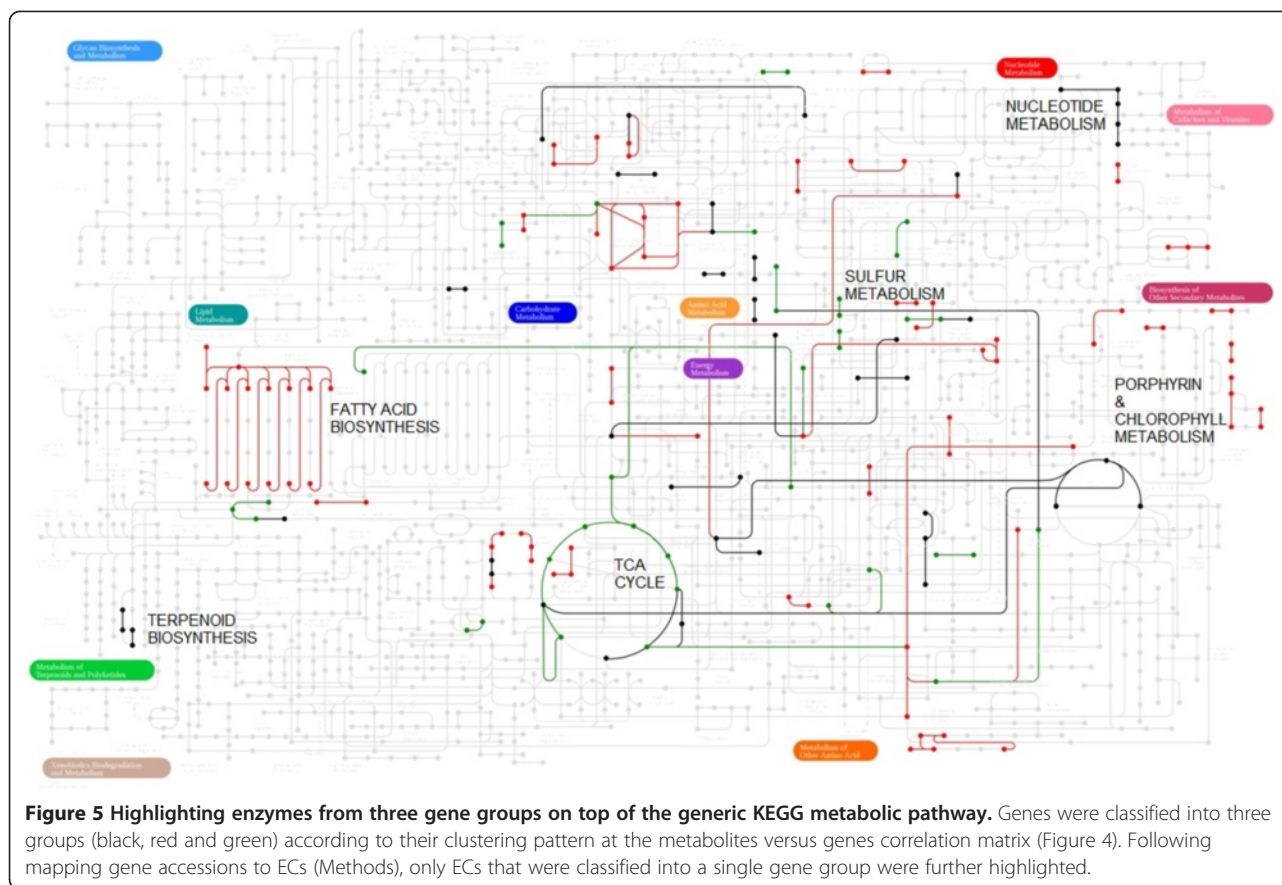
Glycan Biosynthesis and Metabolism

Nucleotide Metabolism

NUCLEOTIDE METABOLISM

Metabolism of Cofactors and Vitamins

SULFUR METABOLISM

Biosynthesis of Other Secondary Metabolites

Lipid Metabolism

Carbohydrate Metabolism

Amino Acid Metabolism

Energy Metabolism

FATTY ACID BIOSYNTHESIS

PORPHYRIN & CHLOROPHYLL METABOLISM

TCA CYCLE

TERPENOID BIOSYNTHESIS

Metabolism of Terpenoids and Polyketides

Metabolism of Other Amino Acids

Xenobiotics Biodegradation and Metabolism

**Figure 5 Highlighting enzymes from three gene groups on top of the generic KEGG metabolic pathway.** Genes were classified into three groups (black, red and green) according to their clustering pattern at the metabolites versus genes correlation matrix (Figure 4). Following mapping gene accessions to ECs (Methods), only ECs that were classified into a single gene group were further highlighted.